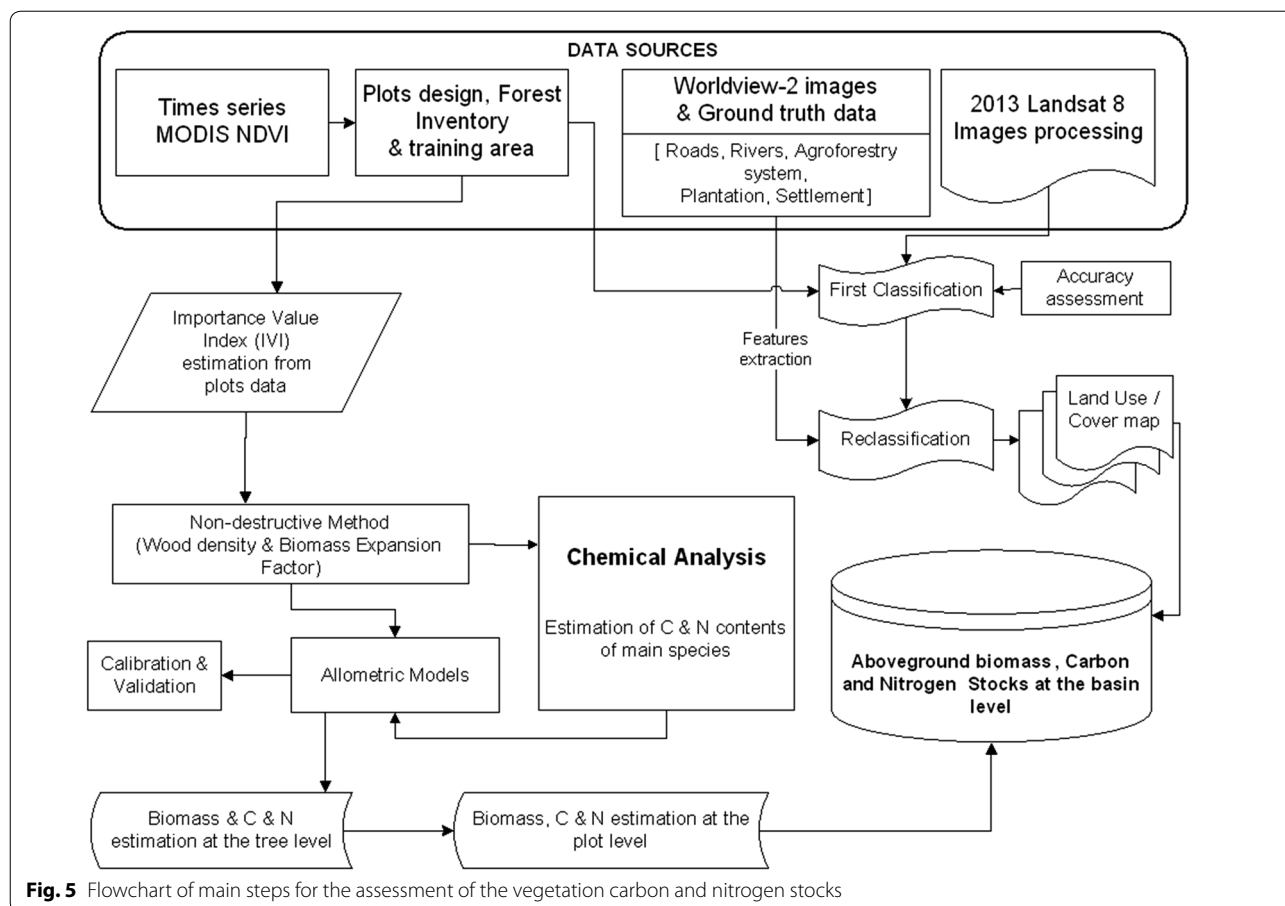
DATA SOURCES

Times series MODIS NDVI

Plots design, Forest Inventory & training area

Worldview-2 images & Ground truth data

[ Roads, Rivers, Agroforestry system, Plantation, Settlement]

2013 Landsat 8 Images processing

Importance Value Index (IVI) estimation from plots data

First Classification

Accuracy assessment

Features extraction

Reclassification

Land Use / Cover map

Non-destructive Method (Wood density & Biomass Expansion Factor)

Chemical Analysis

Estimation of C & N contents of main species

Aboveground biomass, Carbon and Nitrogen Stocks at the basin level

Calibration & Validation

Allometric Models

Biomass & C & N estimation at the tree level

Biomass, C & N estimation at the plot level

**Fig. 5** Flowchart of main steps for the assessment of the vegetation carbon and nitrogen stocks